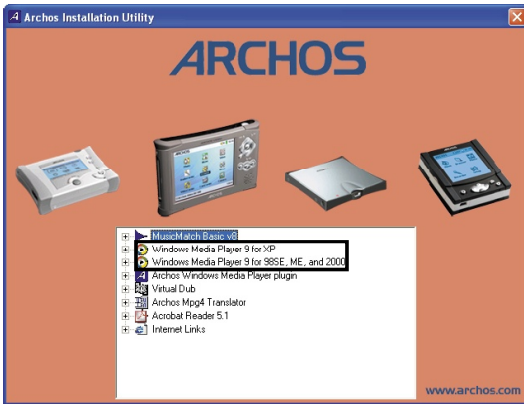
Archos Installation Utility

ARCHOS

MusicMatch Basic v8
Windows Media Player 9 for XP
Windows Media Player 9 for 98SE, ME, and 2000
Archos Windows Media Player plugin
Virtual Dub
Archos Mpg4 Translator
Acrobat Reader 5.1
Internet Links

www.archos.com